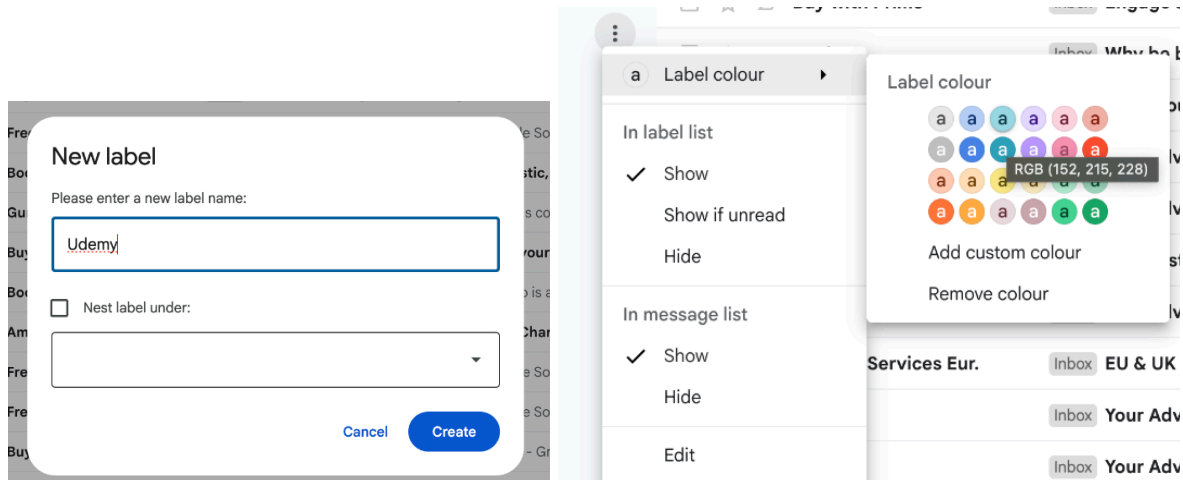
New label

Please enter a new label name:

Udemy

Nest label under:

Cancel Create

a Label colour

In label list

✓ Show

Show if unread

Hide

In message list

✓ Show

Hide

Edit

Label colour

a a a a a a
a a a a a a
a a a a a a
a a a a a a

RGB (152, 215, 228)

Add custom colour

Remove colour

Services Eur.

Inbox EU & UK

Inbox Your Adv

Inbox Your Adv